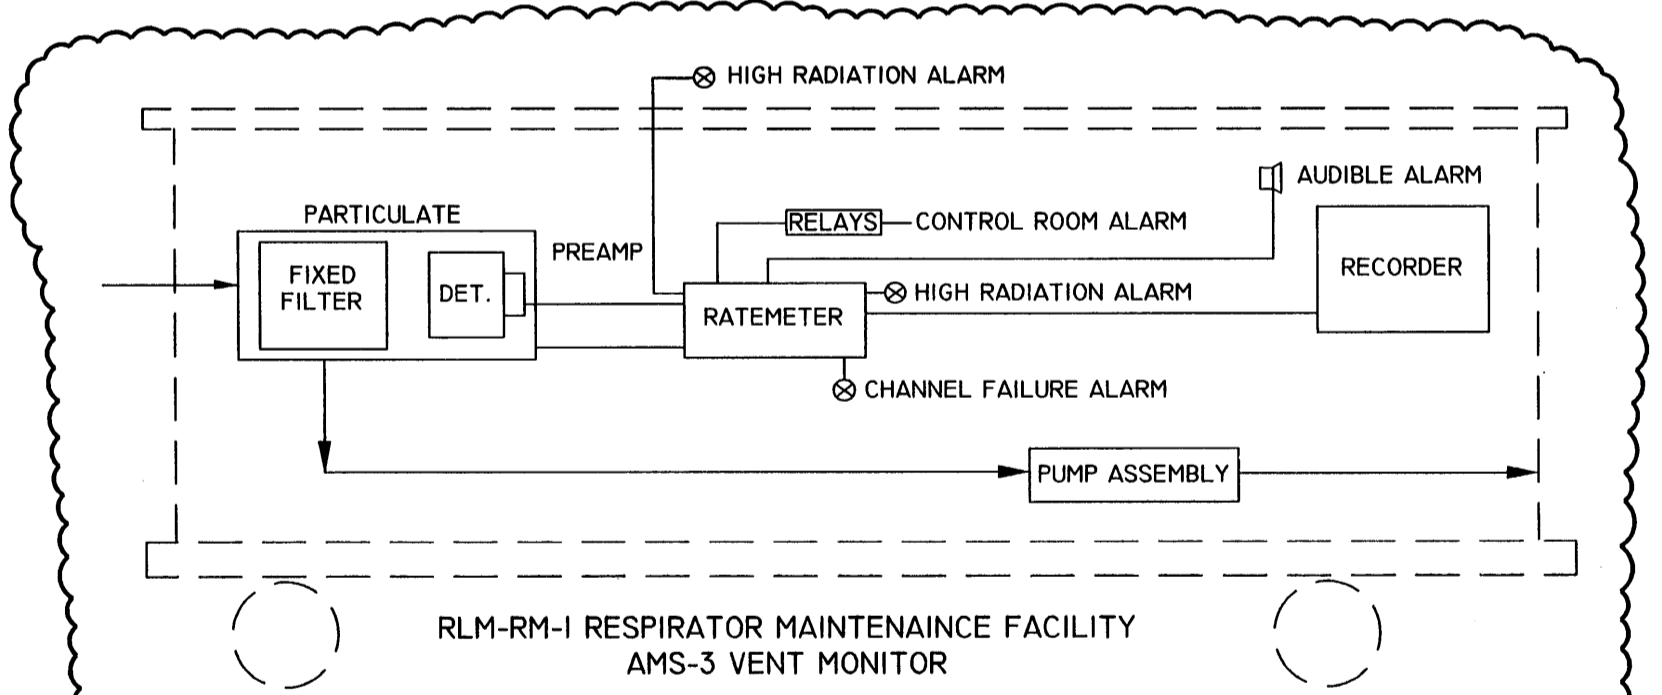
HIGH RADIATION ALARM

AUDIBLE ALARM

PARTICULATE

RELAYS CONTROL ROOM ALARM

PREAMP

FIXED FILTER

DET.

RECORDER

HIGH RADIATION ALARM

RATEMETER

CHANNEL FAILURE ALARM

PUMP ASSEMBLY

RLM-RM-I RESPIRATOR MAINTENAINCE FACILITY
AMS-3 VENT MONITOR